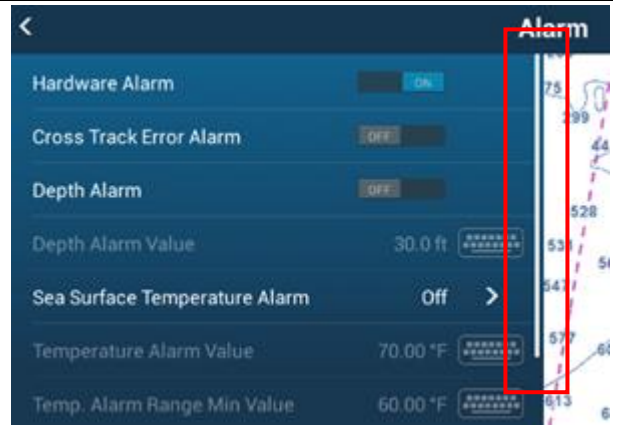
<

Alarm

Hardware Alarm ON

Cross Track Error Alarm OFF

Depth Alarm OFF

Depth Alarm Value 30.0 ft

Sea Surface Temperature Alarm Off >

Temperature Alarm Value 70.00 °F

Temp. Alarm Range Min Value 60.00 °F

75
299
44
528
531
56
547
577
60
613
6